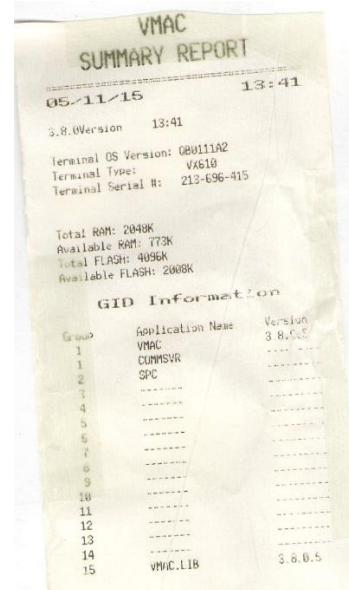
VMAC
SUMMARY REPORT

05/11/15 13:41

3.8.0Version 13:41

Terminal OS Version: QB0111A2
Terminal Type: VX610
Terminal Serial #: 213-696-415

Total RAM: 2048K
Available RAM: 773K
Total FLASH: 4096K
Available FLASH: 2008K

GID Information

| Group | Application Name | Version |
|---|---|---|
| 1 | VMAC | 3.8.0.5 |
| 1 | COMMSVR | -------- |
| 2 | SPC | -------- |
| 3 | -------- | -------- |
| 4 | -------- | -------- |
| 5 | -------- | -------- |
| 6 | -------- | -------- |
| 7 | -------- | -------- |
| 8 | -------- | -------- |
| 9 | -------- | -------- |
| 10 | -------- | -------- |
| 11 | -------- | -------- |
| 12 | -------- | -------- |
| 13 | -------- | -------- |
| 14 | -------- | -------- |
| 15 | VMAC.LIB | 3.8.0.5 |